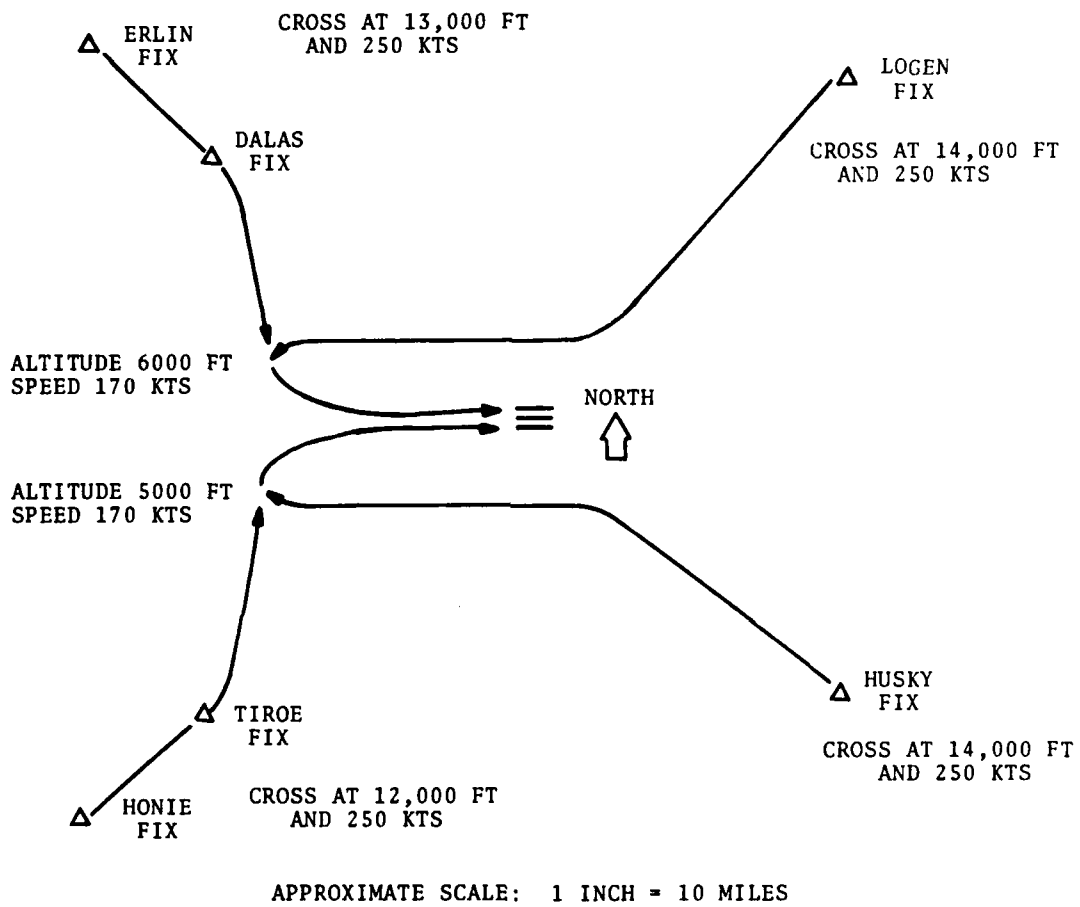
ERLIN FIX

CROSS AT 13,000 FT AND 250 KTS

LOGEN FIX

DALAS FIX

CROSS AT 14,000 FT AND 250 KTS

ALTITUDE 6000 FT SPEED 170 KTS

NORTH

ALTITUDE 5000 FT SPEED 170 KTS

HUSKY FIX

TIROE FIX

CROSS AT 14,000 FT AND 250 KTS

HONIE FIX

CROSS AT 12,000 FT AND 250 KTS

APPROXIMATE SCALE: 1 INCH = 10 MILES